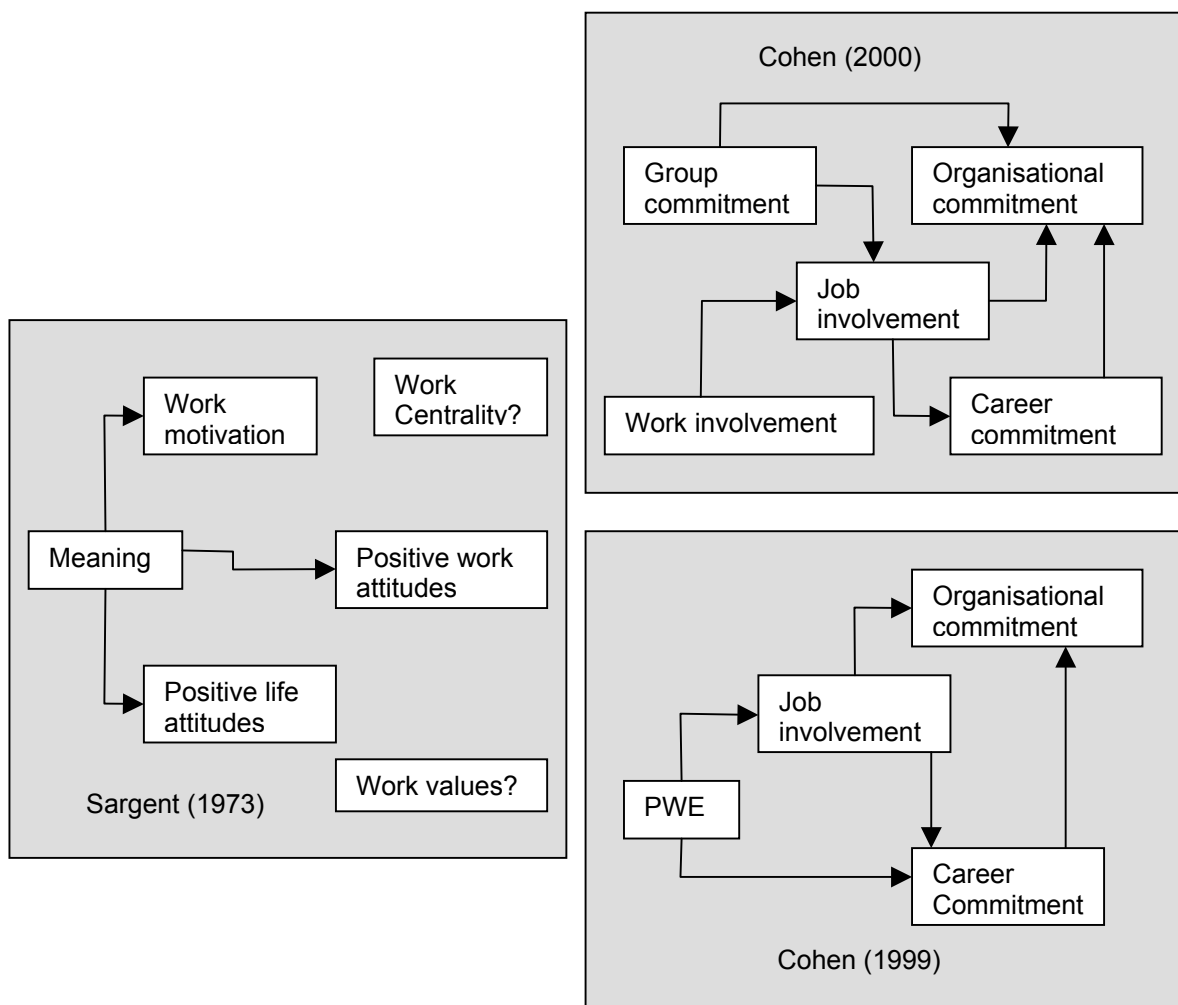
Cohen (2000)

Group commitment

Organisational commitment

Job involvement

Work involvement

Career commitment

Work motivation

Work Centrality?

Meaning

Positive work attitudes

Positive life attitudes

Work values?

Sargent (1973)

Organisational commitment

Job involvement

PWE

Career Commitment

Cohen (1999)